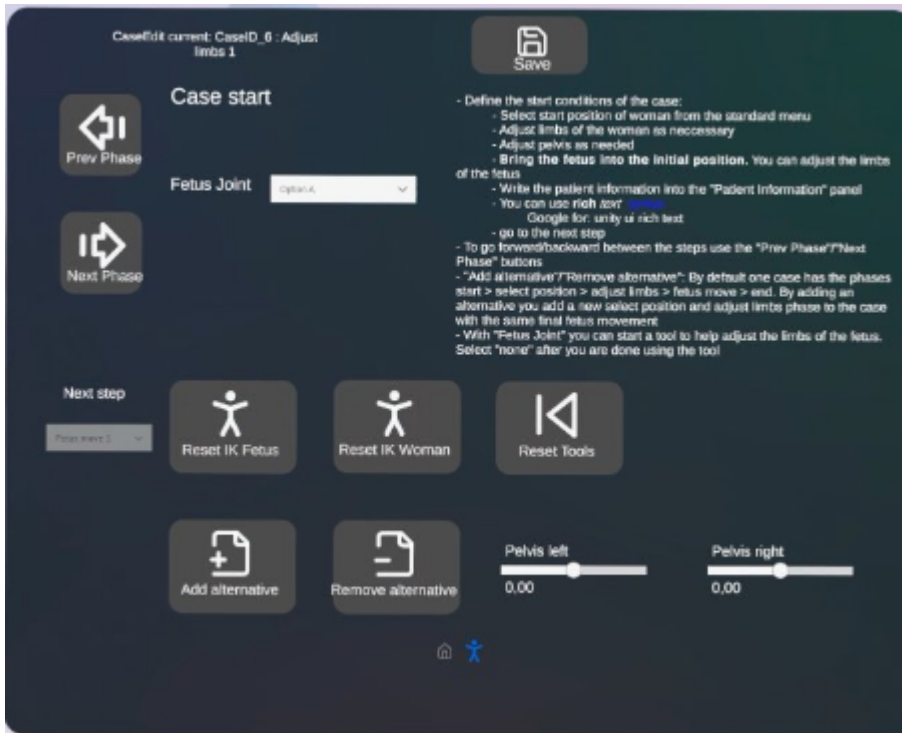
CaseEdit current: CaseID_6 : Adjust limbs 1

Save

Prev Phase

Next Phase

Case start

Fetus Joint

Option A

- Define the start conditions of the case:
- Select start position of woman from the standard menu
- Adjust limbs of the woman as neccessary
- Adjust pelvis as needed
- **Bring the fetus into the initial position.** You can adjust the limbs of the fetus
- Write the patient information into the "Patient Information" panel
- You can use **rich** *text* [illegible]
Google for: unity ui rich text
- go to the next step
- To go forward/backward between the steps use the "Prev Phase"/"Next Phase" buttons
- "Add alternative"/"Remove alternative": By default one case has the phases start > select position > adjust limbs > fetus move > end. By adding an alternative you add a new select position and adjust limbs phase to the case with the same final fetus movement
- With "Fetus Joint" you can start a tool to help adjust the limbs of the fetus. Select "none" after you are done using the tool

Next step

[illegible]

Reset IK Fetus

Reset IK Woman

Reset Tools

Add alternative

Remove alternative

Pelvis left

0,00

Pelvis right

0,00